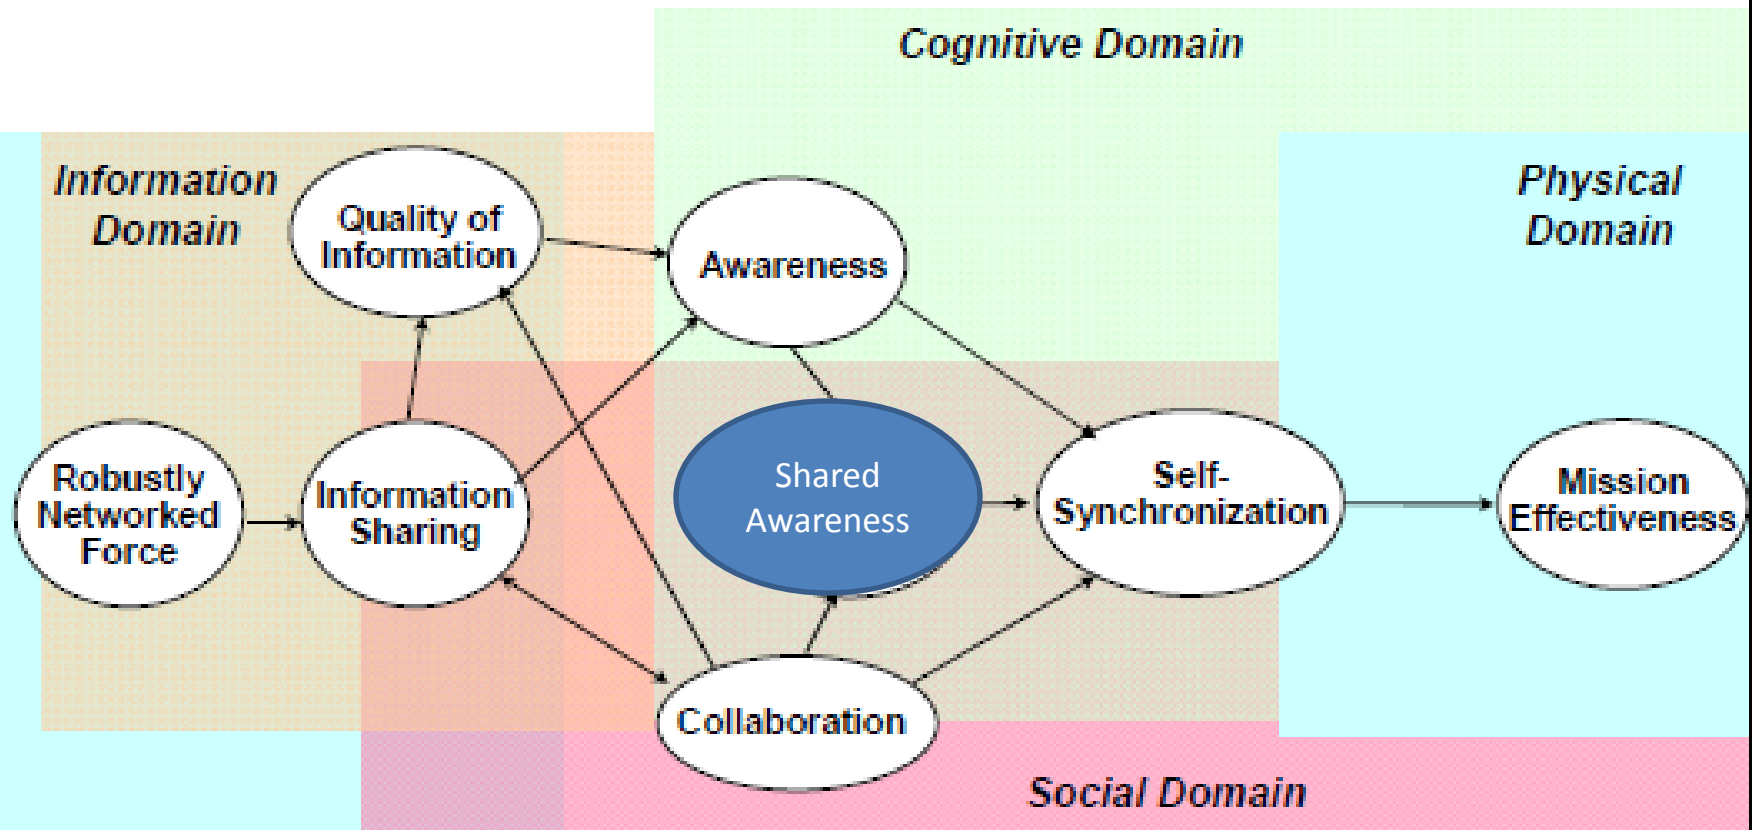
Cognitive Domain

Information Domain

Quality of Information

Awareness

Physical Domain

Robustly Networked Force

Information Sharing

Shared Awareness

Self-Synchronization

Mission Effectiveness

Collaboration

Social Domain